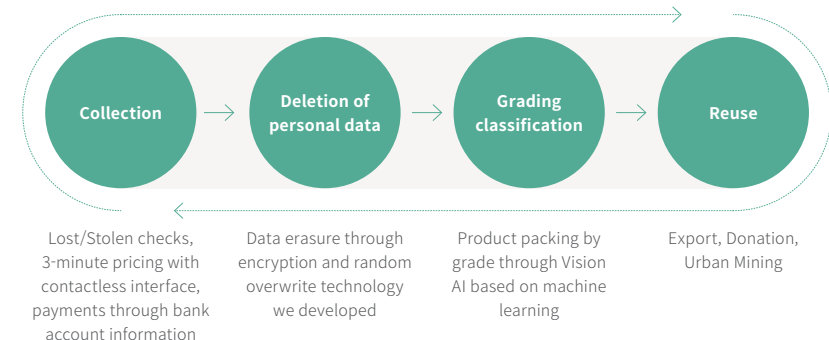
Collection

Deletion of personal data

Grading classification

Reuse

Lost/Stolen checks, 3-minute pricing with contactless interface, payments through bank account information

Data erasure through encryption and random overwrite technology we developed

Product packing by grade through Vision AI based on machine learning

Export, Donation, Urban Mining